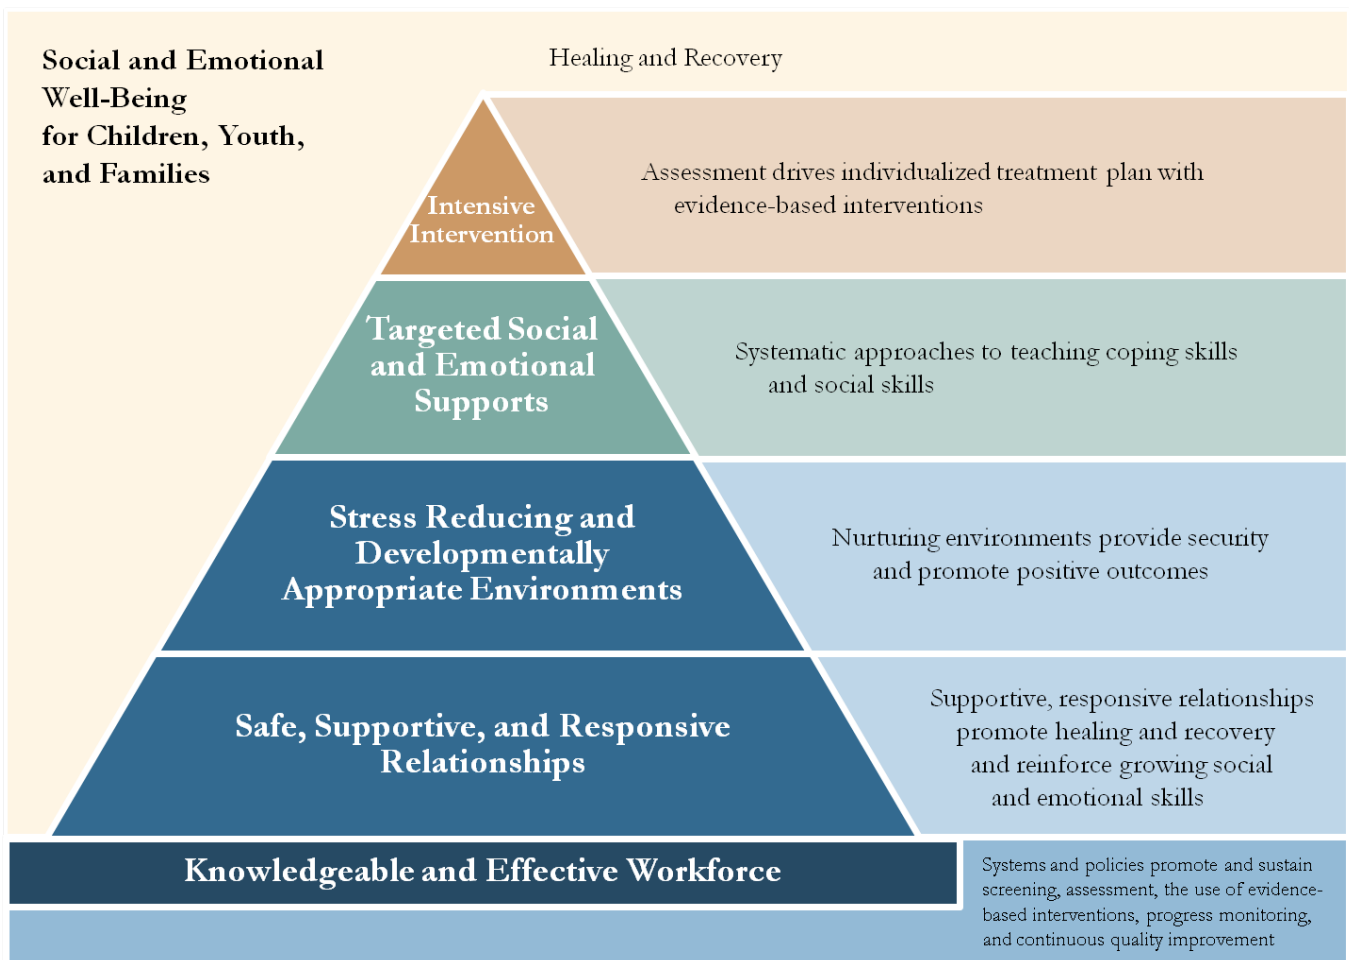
Social and Emotional Well-Being for Children, Youth, and Families

Healing and Recovery

Intensive Intervention

Assessment drives individualized treatment plan with evidence-based interventions

Targeted Social and Emotional Supports

Systematic approaches to teaching coping skills and social skills

Stress Reducing and Developmentally Appropriate Environments

Nurturing environments provide security and promote positive outcomes

Safe, Supportive, and Responsive Relationships

Supportive, responsive relationships promote healing and recovery and reinforce growing social and emotional skills

Knowledgeable and Effective Workforce

Systems and policies promote and sustain screening, assessment, the use of evidence-based interventions, progress monitoring, and continuous quality improvement